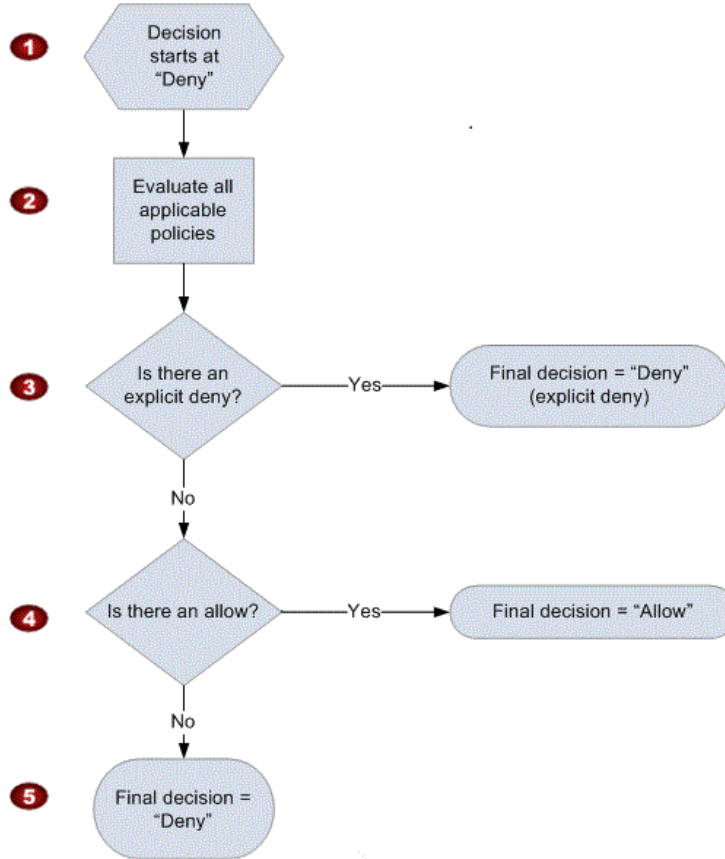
1 Decision starts at "Deny"

2 Evaluate all applicable policies

3 Is there an explicit deny? Yes Final decision = "Deny" (explicit deny)

No

4 Is there an allow? Yes Final decision = "Allow"

No

5 Final decision = "Deny"